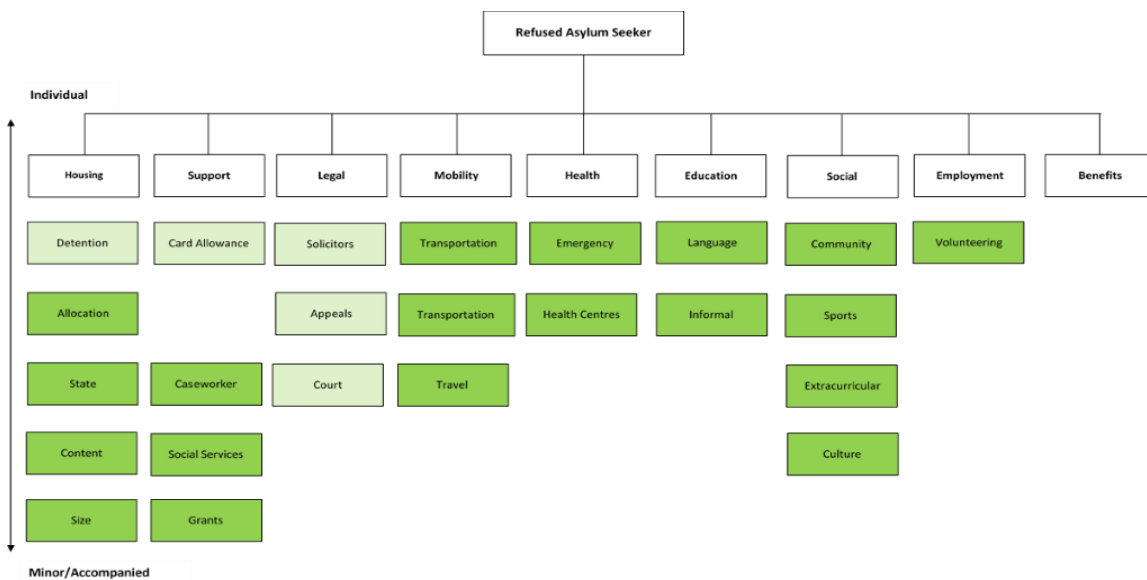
Refused Asylum Seeker

Individual

Housing
Detention
Allocation
State
Content
Size

Support
Card Allowance
Caseworker
Social Services
Grants

Legal
Solicitors
Appeals
Court

Mobility
Transportation
Transportation
Travel

Health
Emergency
Health Centres

Education
Language
Informal

Social
Community
Sports
Extracurricular
Culture

Employment
Volunteering

Benefits

Minor/Accompanied